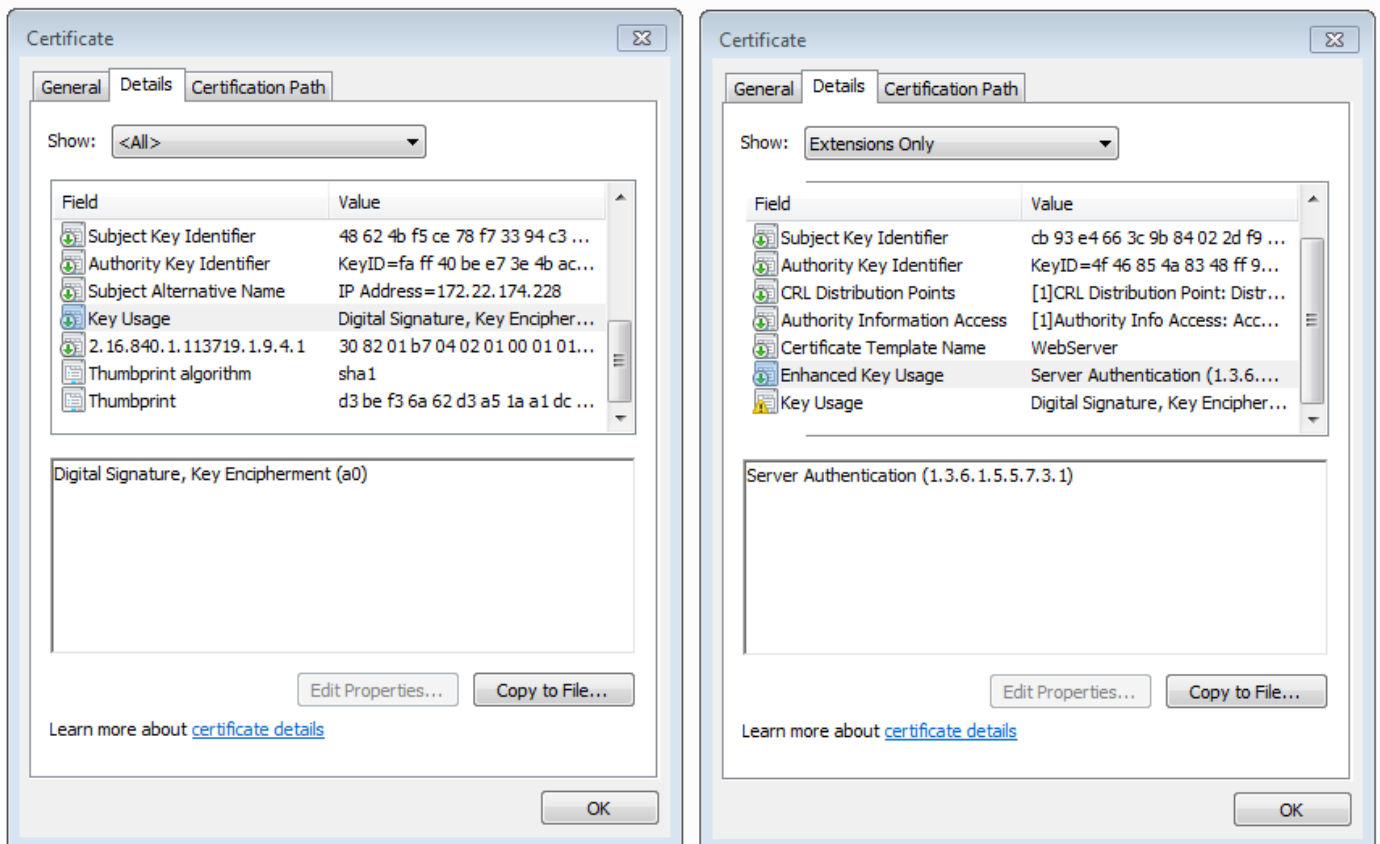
Certificate

General | Details | Certification Path

Show: <All>

| Field | Value |
|---|---|
| Subject Key Identifier | 48 62 4b f5 ce 78 f7 33 94 c3 ... |
| Authority Key Identifier | KeyID=fa ff 40 be e7 3e 4b ac... |
| Subject Alternative Name | IP Address=172.22.174.228 |
| Key Usage | Digital Signature, Key Encipher... |
| 2.16.840.1.113719.1.9.4.1 | 30 82 01 b7 04 02 01 00 01 01... |
| Thumbprint algorithm | sha1 |
| Thumbprint | d3 be f3 6a 62 d3 a5 1a a1 dc ... |

Digital Signature, Key Encipherment (a0)

Edit Properties... Copy to File...

Learn more about certificate details

OK

Certificate

General | Details | Certification Path

Show: Extensions Only

| Field | Value |
|---|---|
| Subject Key Identifier | cb 93 e4 66 3c 9b 84 02 2d f9 ... |
| Authority Key Identifier | KeyID=4f 46 85 4a 83 48 ff 9... |
| CRL Distribution Points | [1]CRL Distribution Point: Distr... |
| Authority Information Access | [1]Authority Info Access: Acc... |
| Certificate Template Name | WebServer |
| Enhanced Key Usage | Server Authentication (1.3.6.... |
| Key Usage | Digital Signature, Key Encipher... |

Server Authentication (1.3.6.1.5.5.7.3.1)

Edit Properties... Copy to File...

Learn more about certificate details

OK